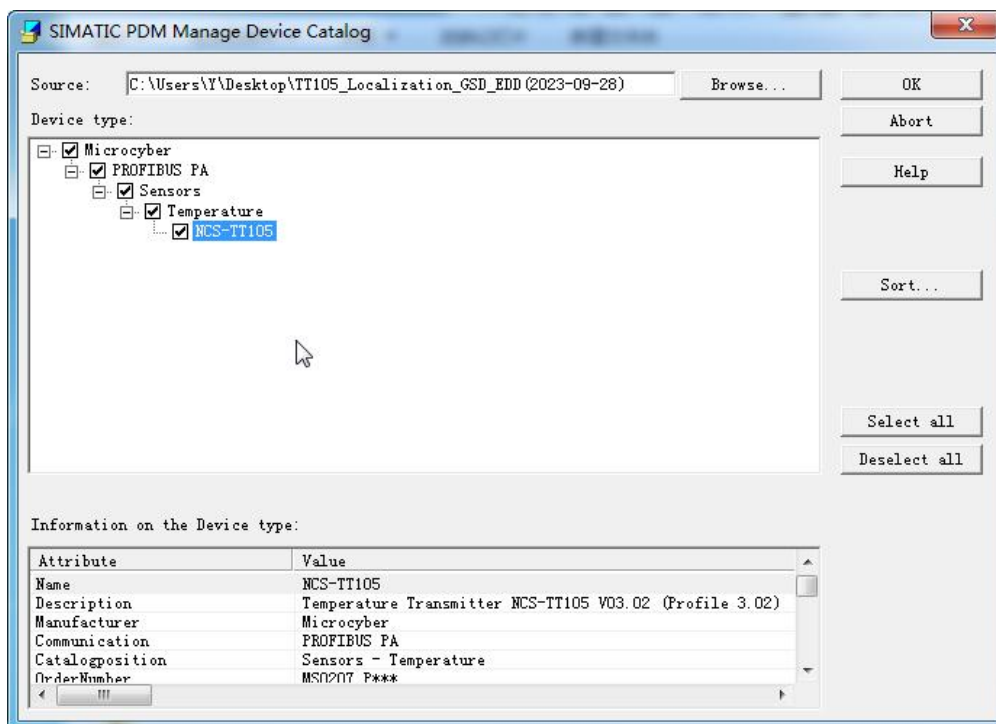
SIMATIC PDM Manage Device Catalog

Source: C:\Users\Y\Desktop\TT105_Localization_GSD_EDD(2023-09-28) Browse...

OK
Abort
Help
Sort...
Select all
Deselect all

Device type:

Microcyber
PROFIBUS PA
Sensors
Temperature
NCS-TT105

Information on the Device type:

| Attribute | Value |
|---|---|
| Name | NCS-TT105 |
| Description | Temperature Transmitter NCS-TT105 V03.02 (Profile 3.02) |
| Manufacturer | Microcyber |
| Communication | PROFIBUS PA |
| Catalogposition | Sensors - Temperature |
| OrderNumber | MS0207 P*** |